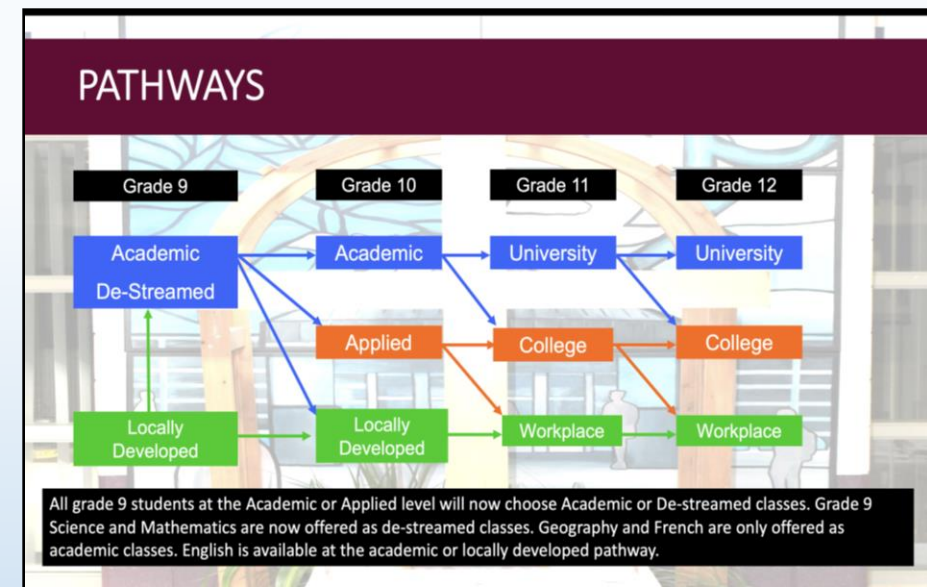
PATHWAYS

Grade 9

Grade 10

Grade 11

Grade 12

Academic De-Streamed

Academic

University

University

Applied

College

College

Locally Developed

Locally Developed

Workplace

Workplace

All grade 9 students at the Academic or Applied level will now choose Academic or De-streamed classes. Grade 9 Science and Mathematics are now offered as de-streamed classes. Geography and French are only offered as academic classes. English is available at the academic or locally developed pathway.